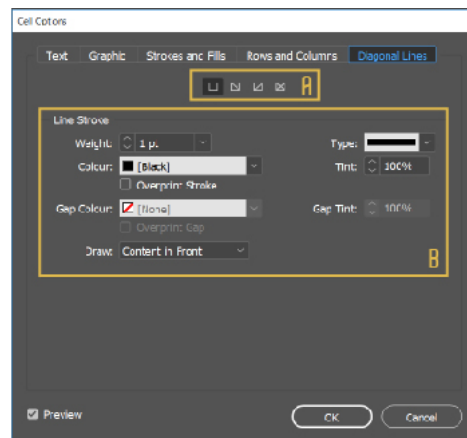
Cell Options

Text Graphic Strokes and Fills Rows and Columns Diagonal Lines

A

Line Stroke

Weight: 1 pt

Type:

Colour: [Black]

Tint: 100%

Overprint Stroke

Gap Colour: [None]

Gap Tint: 100%

Overprint Gap

Draw: Content in Front

B

Preview

OK

Cancel